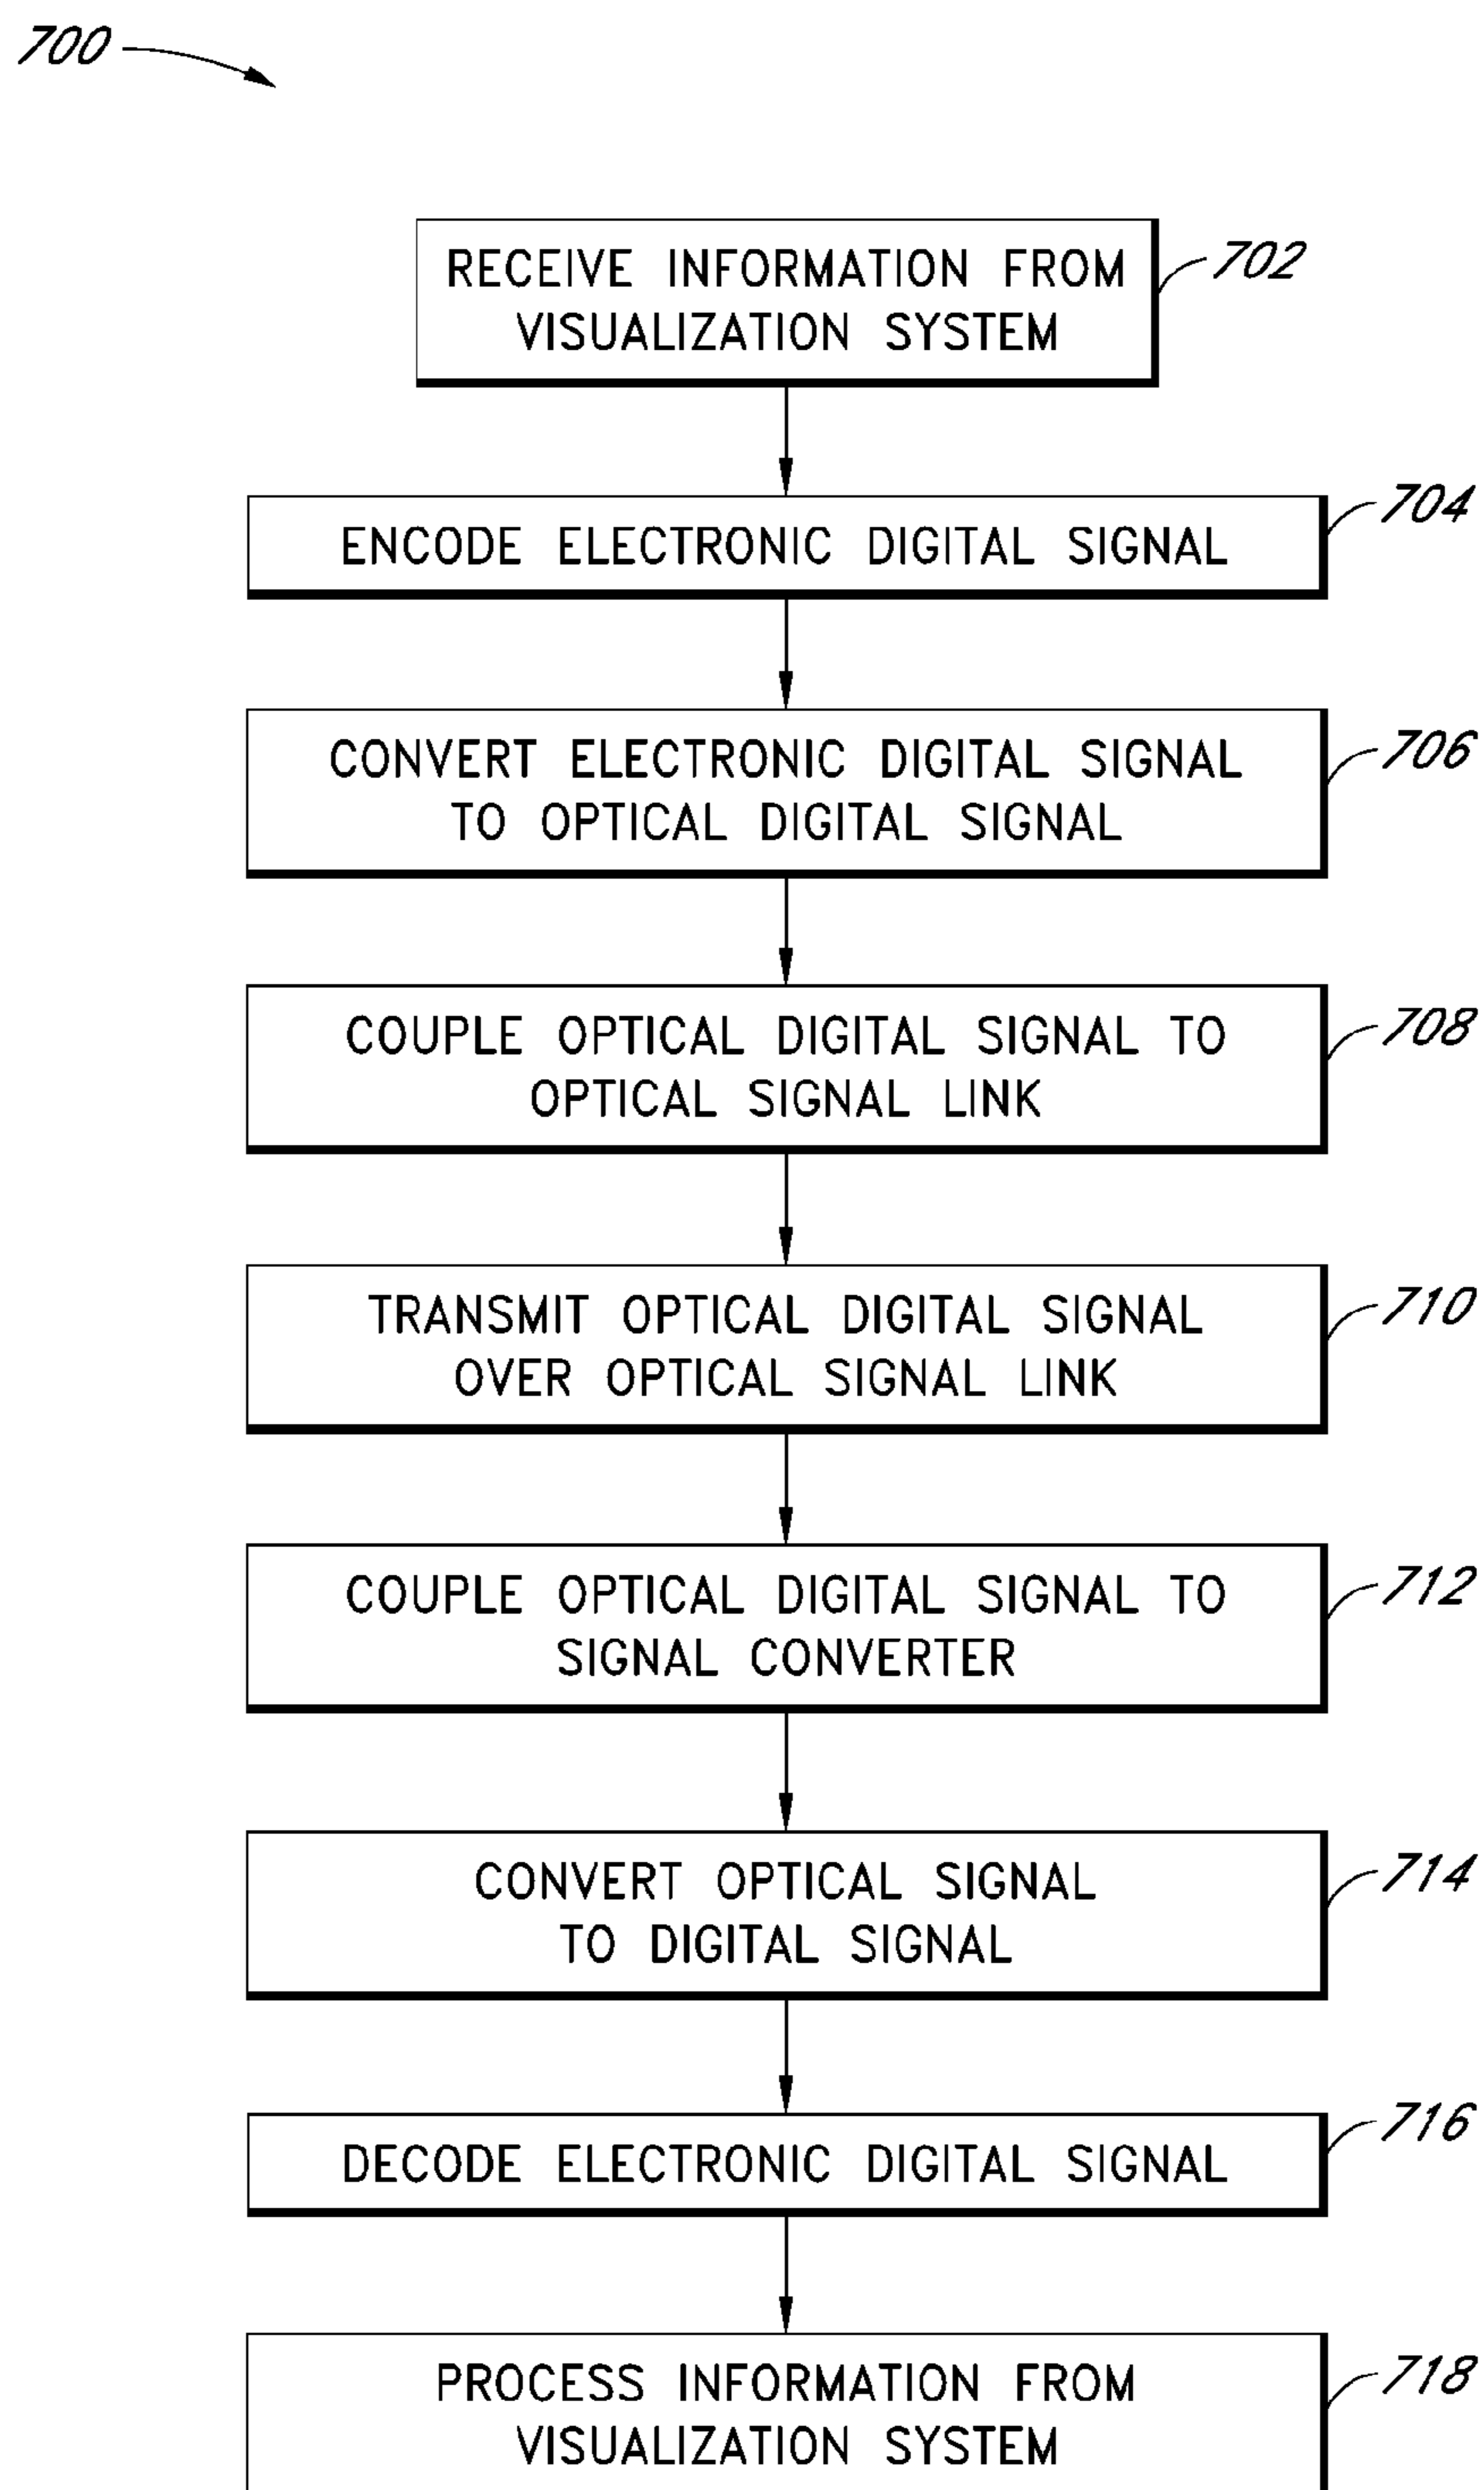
700

RECEIVE INFORMATION FROM VISUALIZATION SYSTEM

702

ENCODE ELECTRONIC DIGITAL SIGNAL

704

CONVERT ELECTRONIC DIGITAL SIGNAL TO OPTICAL DIGITAL SIGNAL

706

COUPLE OPTICAL DIGITAL SIGNAL TO OPTICAL SIGNAL LINK

708

TRANSMIT OPTICAL DIGITAL SIGNAL OVER OPTICAL SIGNAL LINK

710

COUPLE OPTICAL DIGITAL SIGNAL TO SIGNAL CONVERTER

712

CONVERT OPTICAL SIGNAL TO DIGITAL SIGNAL

714

DECODE ELECTRONIC DIGITAL SIGNAL

716

PROCESS INFORMATION FROM VISUALIZATION SYSTEM

718